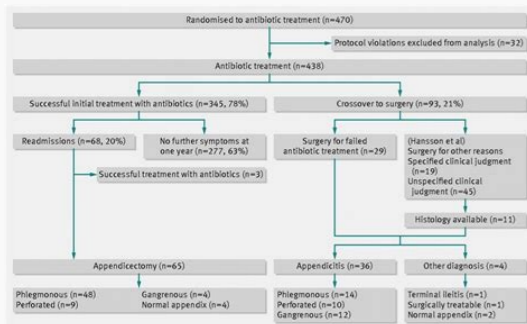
Randomised to antibiotic treatment (n=470)

Protocol violations excluded from analysis (n=32)

Antibiotic treatment (n=438)

Successful initial treatment with antibiotics (n=345, 78%)

Crossover to surgery (n=93, 21%)

Readmissions (n=68, 20%)

No further symptoms at one year (n=277, 63%)

Surgery for failed antibiotic treatment (n=29)

(Hansson et al)
Surgery for other reasons
Specified clinical judgment (n=19)
Unspecified clinical judgment (n=45)

Successful treatment with antibiotics (n=3)

Histology available (n=11)

Appendicectomy (n=65)

Appendicitis (n=36)

Other diagnosis (n=4)

Phlegmonous (n=48)
Perforated (n=9)

Gangrenous (n=4)
Normal appendix (n=4)

Phlegmonous (n=14)
Perforated (n=10)
Gangrenous (n=12)

Terminal ileitis (n=1)
Surgically treatable (n=1)
Normal appendix (n=2)